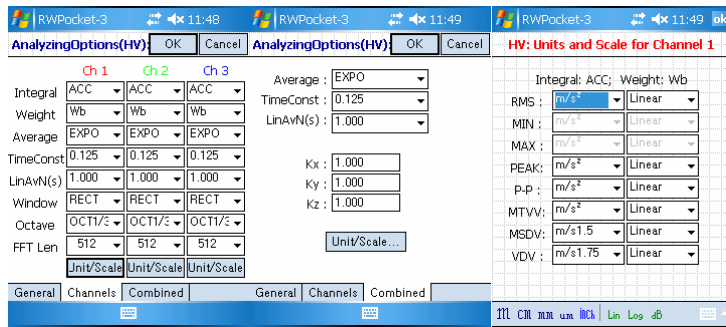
RWPocket-3 11:48
AnalyzingOptions(HV): OK Cancel

| | Ch 1 | Ch 2 | Ch 3 |
|---|---|---|---|
| Integral | ACC | ACC | ACC |
| Weight | Wb | Wb | Wb |
| Average | EXPO | EXPO | EXPO |
| TimeConst | 0.125 | 0.125 | 0.125 |
| LinAvN(s) | 1.000 | 1.000 | 1.000 |
| Window | RECT | RECT | RECT |
| Octave | OCT1/3 | OCT1/3 | OCT1/3 |
| FFT Len | 512 | 512 | 512 |
| | Unit/Scale | Unit/Scale | Unit/Scale |

General Channels Combined

RWPocket-3 11:49
AnalyzingOptions(HV): OK Cancel

Average : EXPO
TimeConst : 0.125
LinAvN(s) : 1.000

Kx : 1.000
Ky : 1.000
Kz : 1.000

Unit/Scale...

General Channels Combined

RWPocket-3 11:49 ok
HV: Units and Scale for Channel 1

Integral: ACC; Weight: Wb

| | | |
|---|---|---|
| RMS : | $m/s^2$ | Linear |
| MIN : | $m/s^2$ | Linear |
| MAX : | $m/s^2$ | Linear |
| PEAK: | $m/s^2$ | Linear |
| P-P : | $m/s^2$ | Linear |
| MTVV: | $m/s^2$ | Linear |
| MSDV: | m/s1.5 | Linear |
| VDV : | m/s1.75 | Linear |

m cm mm um inch Lin Log dB